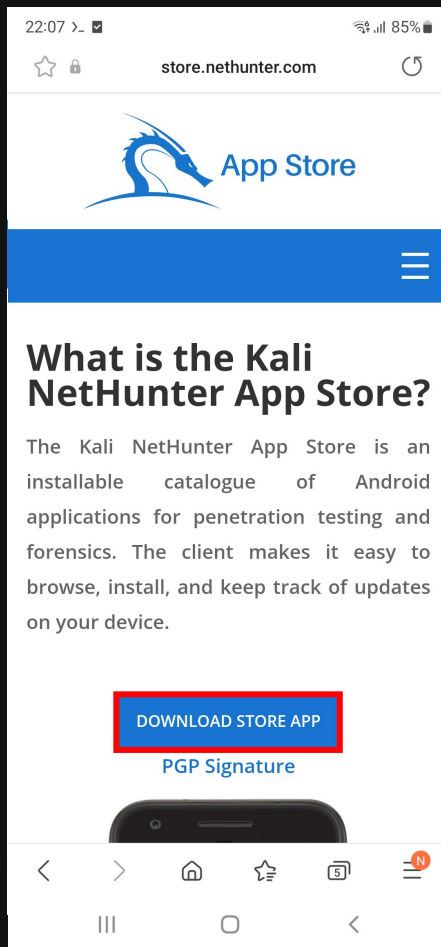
22:07 >_ 85%

store.nethunter.com

App Store

What is the Kali NetHunter App Store?

The Kali NetHunter App Store is an installable catalogue of Android applications for penetration testing and forensics. The client makes it easy to browse, install, and keep track of updates on your device.

DOWNLOAD STORE APP

PGP Signature

5

N